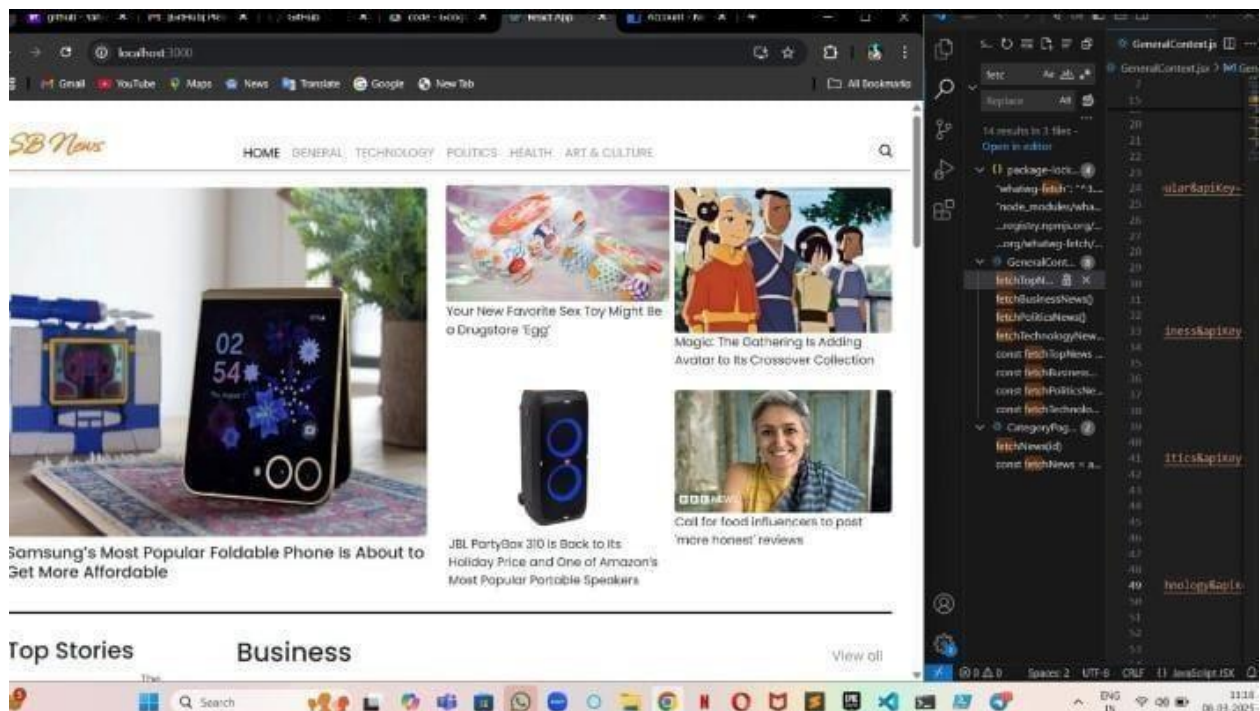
localhost:3000

Gmail YouTube Maps News Translate Google New Tab

All Bookmarks

SB News

HOME GENERAL TECHNOLOGY POLITICS HEALTH ART & CULTURE

02
54

Samsung's Most Popular Foldable Phone Is About to Get More Affordable

Your New Favorite Sex Toy Might Be a Drugstore 'Egg'

Magic: The Gathering Is Adding Avatar to Its Crossover Collection

JBL PartyBox 310 Is Back to Its Holiday Price and One of Amazon's Most Popular Portable Speakers

BBC NEWS

Call for food influencers to post 'more honest' reviews

Top Stories

Business

View all

GeneralContext.js

fetc

Replace

14 results in 3 files - Open in editor

package-lock...

"whatwg-fetch": "^3...

"node_modules/wha...

...registry.npmjs.org/...

...org/whatwg-fetch/...

GeneralCont...

fetchTopN...

fetchBusinessNews()

fetchPoliticsNews()

fetchTechnologyNew...

const fetchTopNews ...

const fetchBusiness...

const fetchPoliticsNe...

const fetchTechnolo...

CategoryPag...

fetchNews(id)

const fetchNews = a...

ular&apiKey-

iness&apiKey

itics&apiKey

hnology&apik

Spaces: 2 UTF-8 CRLF {} JavaScript JSX

Search

ENG IN

11:18